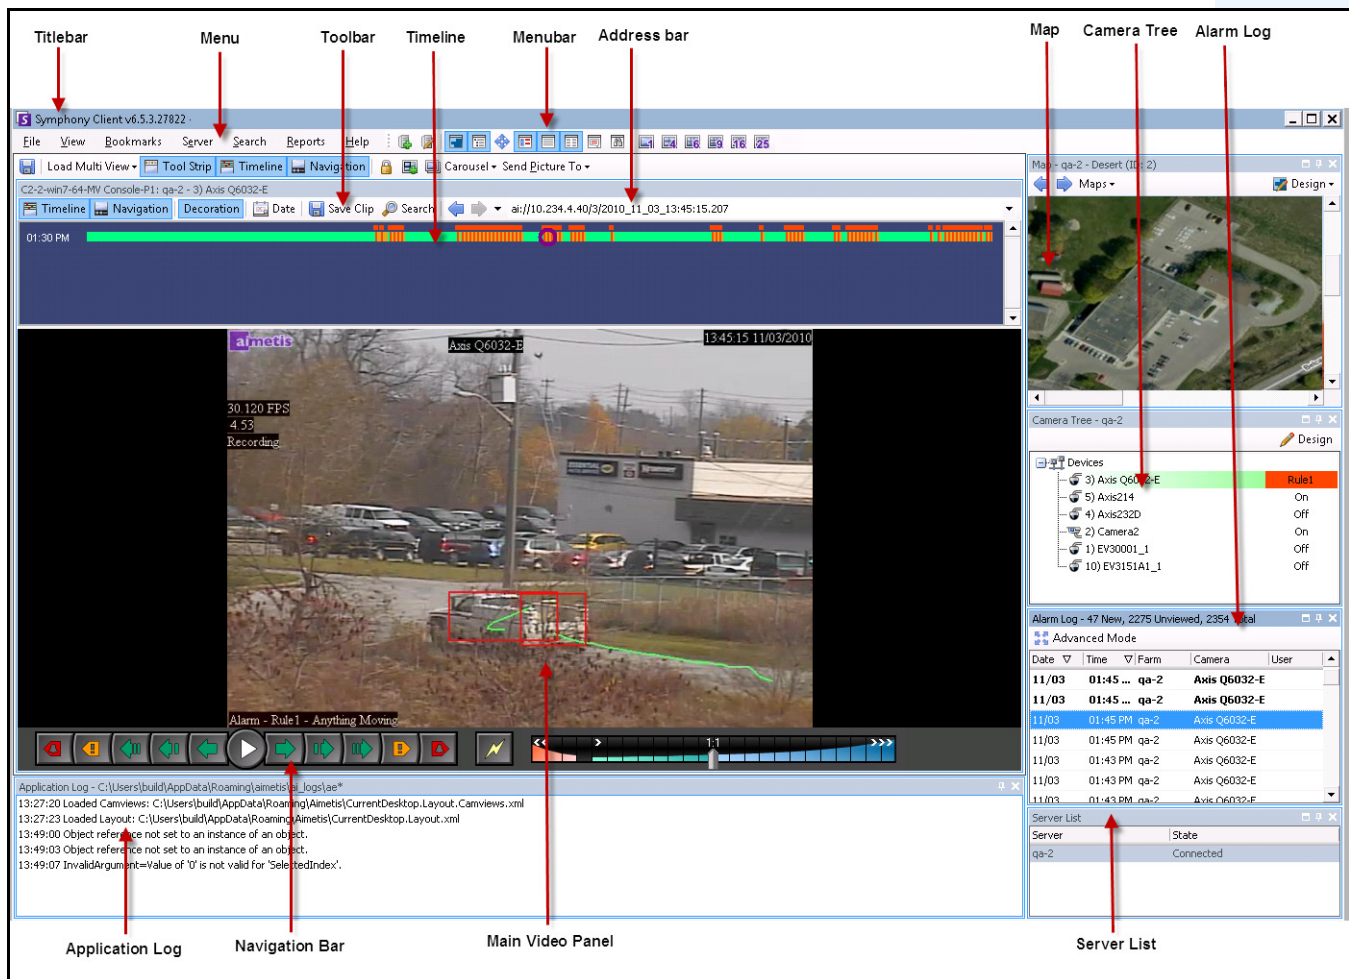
Titlebar Menu Toolbar Timeline Menubar Address bar Map Camera Tree Alarm Log

Symphony Client v6.5.3.27822 ·

File View Bookmarks Server Search Reports Help

Load Multi View ▾ Tool Strip Timeline Navigation Carousel ▾ Send Picture To ▾

C2-2-win7-64-MV Console-P1: qa-2 - 3) Axis Q6032-E

Timeline Navigation Decoration Date Save Clip Search ai://10.234.4.40/3/2010_11_03_13:45:15.207

01:30 PM

aimetis Axis Q6032-E 13:45:15 11/03/2010

30.120 FPS
4.53
Recording

Alarm - Rule1 - Anything Moving

1:1

Map - qa-2 - Desert (ID: 2)

Maps ▾ Design ▾

Camera Tree - qa-2

Design

Devices
3) Axis Q6032-E Rule1
5) Axis214 On
4) Axis232D Off
2) Camera2 On
1) EV30001_1 Off
10) EV3151A1_1 Off

Alarm Log - 47 New, 2275 Unviewed, 2354 Total

Advanced Mode

| Date | Time | Farm | Camera | User |
|---|---|---|---|---|
| 11/03 | 01:45 ... | qa-2 | Axis Q6032-E | |
| 11/03 | 01:45 ... | qa-2 | Axis Q6032-E | |
| 11/03 | 01:45 PM | qa-2 | Axis Q6032-E | |
| 11/03 | 01:45 PM | qa-2 | Axis Q6032-E | |
| 11/03 | 01:43 PM | qa-2 | Axis Q6032-E | |
| 11/03 | 01:43 PM | qa-2 | Axis Q6032-E | |
| 11/03 | 01:43 PM | qa-2 | Axis Q6032-E | |

Application Log - C:\Users\build\AppData\Roaming\aimetis\ai_logs\ae*

13:27:20 Loaded Camviews: C:\Users\build\AppData\Roaming\Aimetis\CurrentDesktop.Layout.Camviews.xml
13:27:23 Loaded Layout: C:\Users\build\AppData\Roaming\Aimetis\CurrentDesktop.Layout.xml
13:49:00 Object reference not set to an instance of an object.
13:49:03 Object reference not set to an instance of an object.
13:49:07 InvalidArgument=Value of '0' is not valid for 'SelectedIndex'.

Server List

| Server | State |
|---|---|
| qa-2 | Connected |

Application Log Navigation Bar Main Video Panel Server List